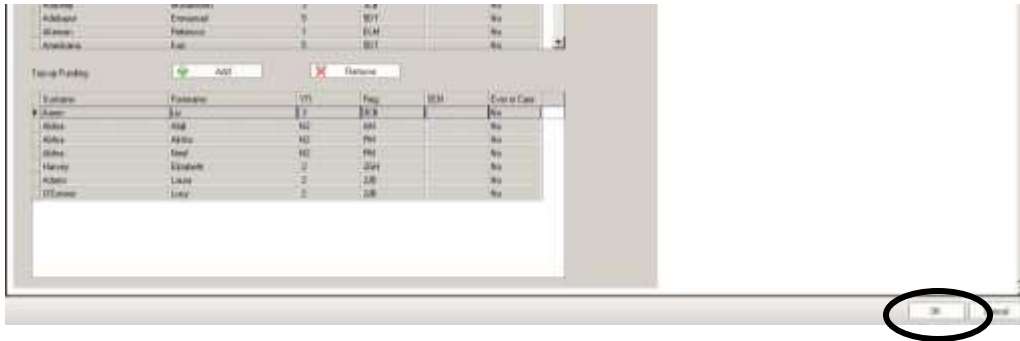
| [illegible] | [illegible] | 3 | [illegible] | | No |
| Adebayo | Emmanuel | 5 | 5DT | | No |
| Afonso | Rebecca | 1 | ELM | | No |
| Ajiboye | Kai | 5 | 5DT | | No |

Top-up Funding

Add

Remove

| Surname | Forename | YR | Reg | SEN | Ever in Care |
|---|---|---|---|---|---|
| Aaron | Liz | 1 | 1KR | | No |
| Abiba | Atiji | N2 | RH | | No |
| Abiba | Abiba | N2 | PH | | No |
| Abiba | Newl | N2 | PH | | No |
| Harvey | Elizabeth | 2 | 2GH | | No |
| Adams | Laura | 2 | 2JB | | No |
| O'Connor | Lucy | 2 | 2JB | | No |

Ok

Cancel